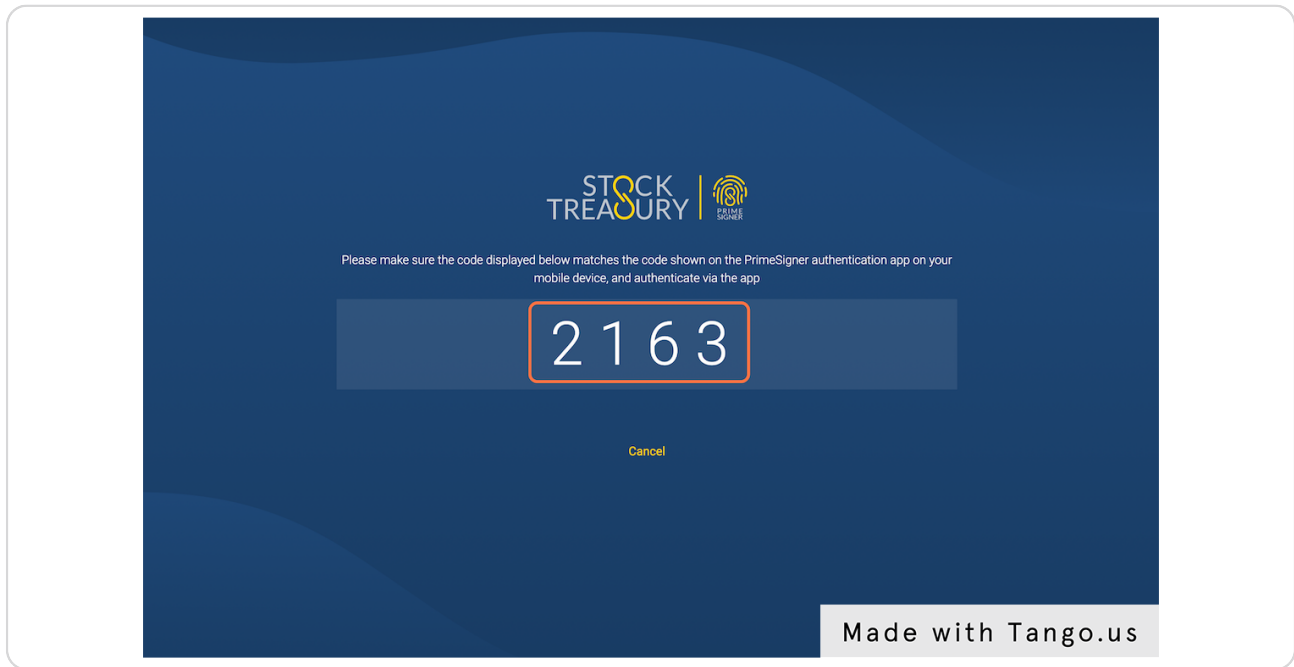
STOCK TREASURY | PRIME SIGNER

Please make sure the code displayed below matches the code shown on the PrimeSigner authentication app on your mobile device, and authenticate via the app

2 1 6 3

Cancel

Made with Tango.us